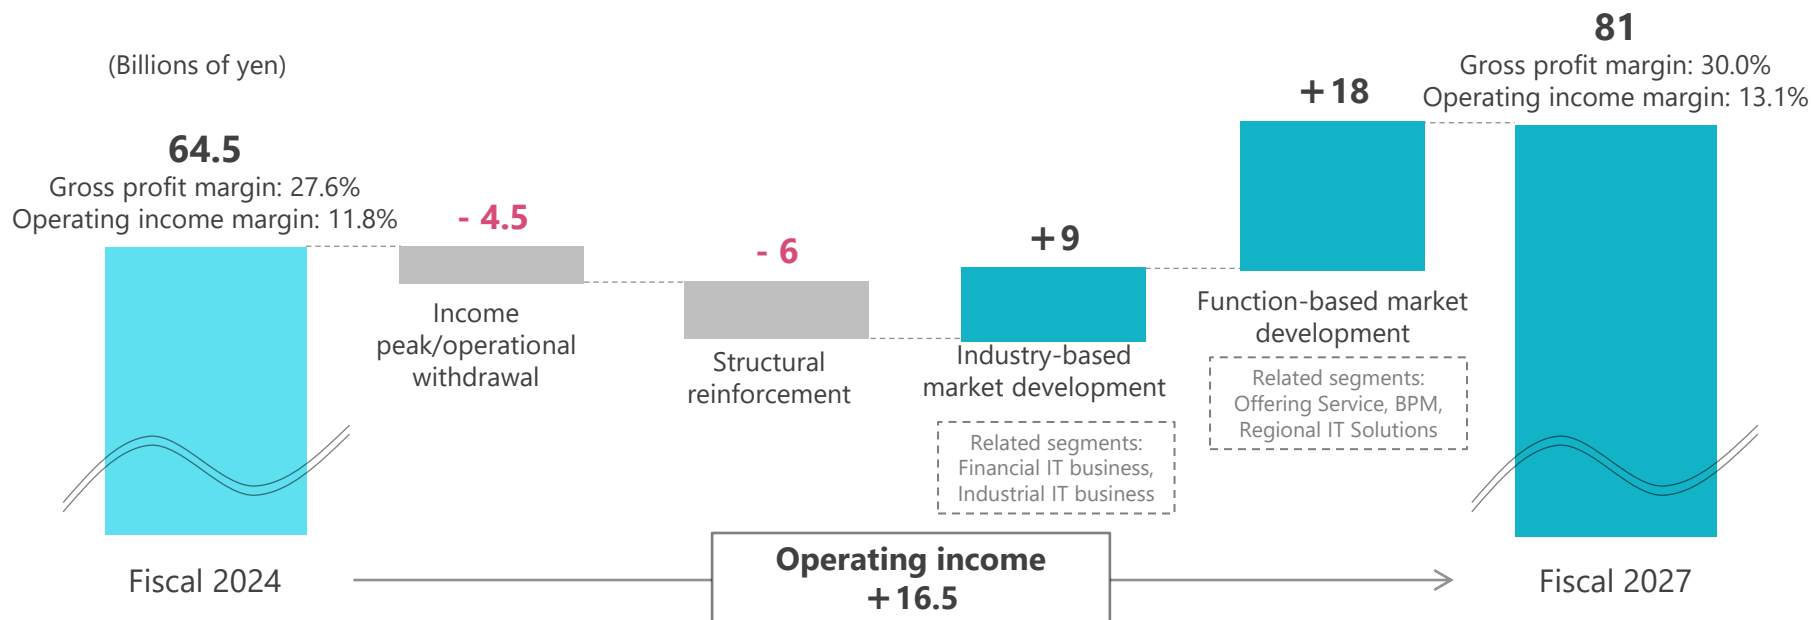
(Billions of yen)

64.5
Gross profit margin: 27.6%
Operating income margin: 11.8%

- 4.5
Income peak/operational withdrawal

- 6
Structural reinforcement

+9
Industry-based market development
Related segments: Financial IT business, Industrial IT business

+18
Function-based market development
Related segments: Offering Service, BPM, Regional IT Solutions

81
Gross profit margin: 30.0%
Operating income margin: 13.1%

Fiscal 2024

Operating income
+16.5

Fiscal 2027